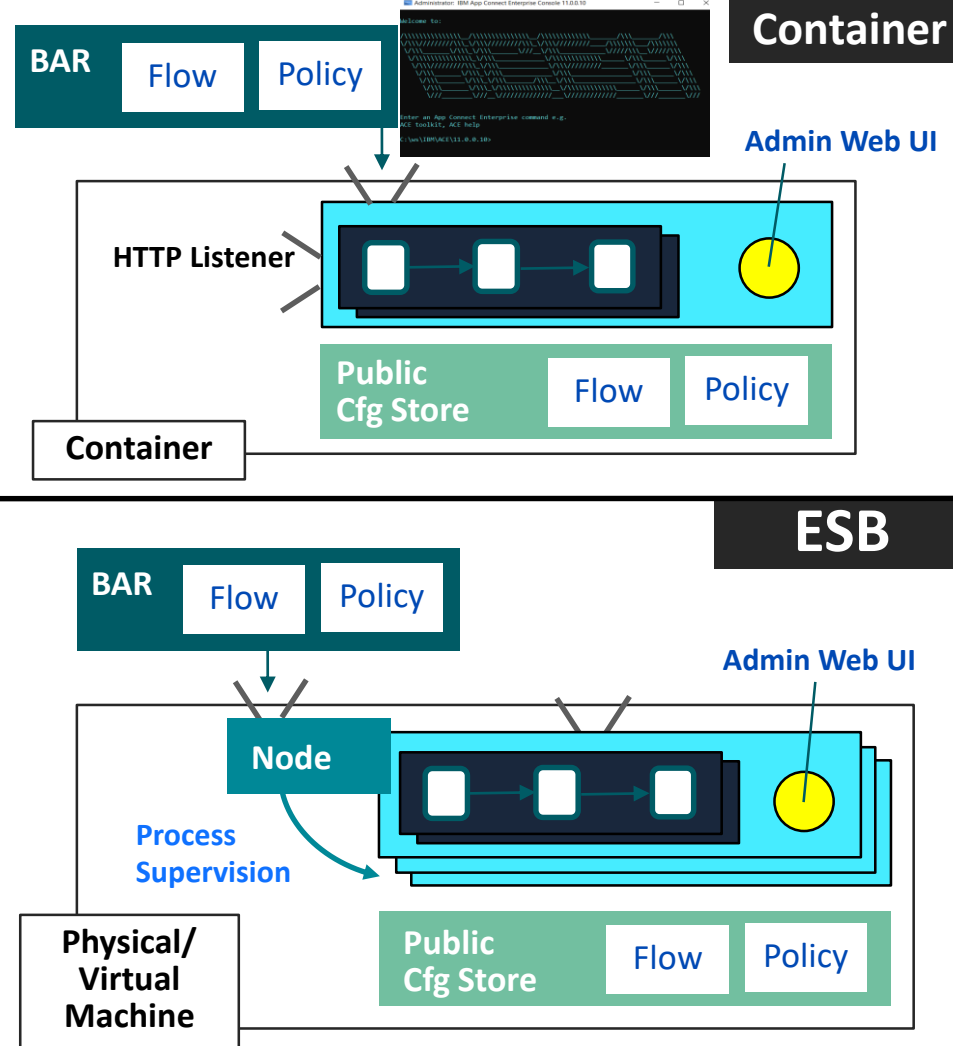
BAR

Flow

Policy

Administrator: IBM App Connect Enterprise Console 11.0.0.10

Welcome to:

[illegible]

Enter an App Connect Enterprise command e.g.
ACE toolkit, ACE help

C:\ws\IBM\ACE\11.0.0.10>

Container

Admin Web UI

HTTP Listener

Public Cfg Store

Flow

Policy

Container

ESB

BAR

Flow

Policy

Admin Web UI

Node

Process Supervision

Public Cfg Store

Flow

Policy

Physical/ Virtual Machine